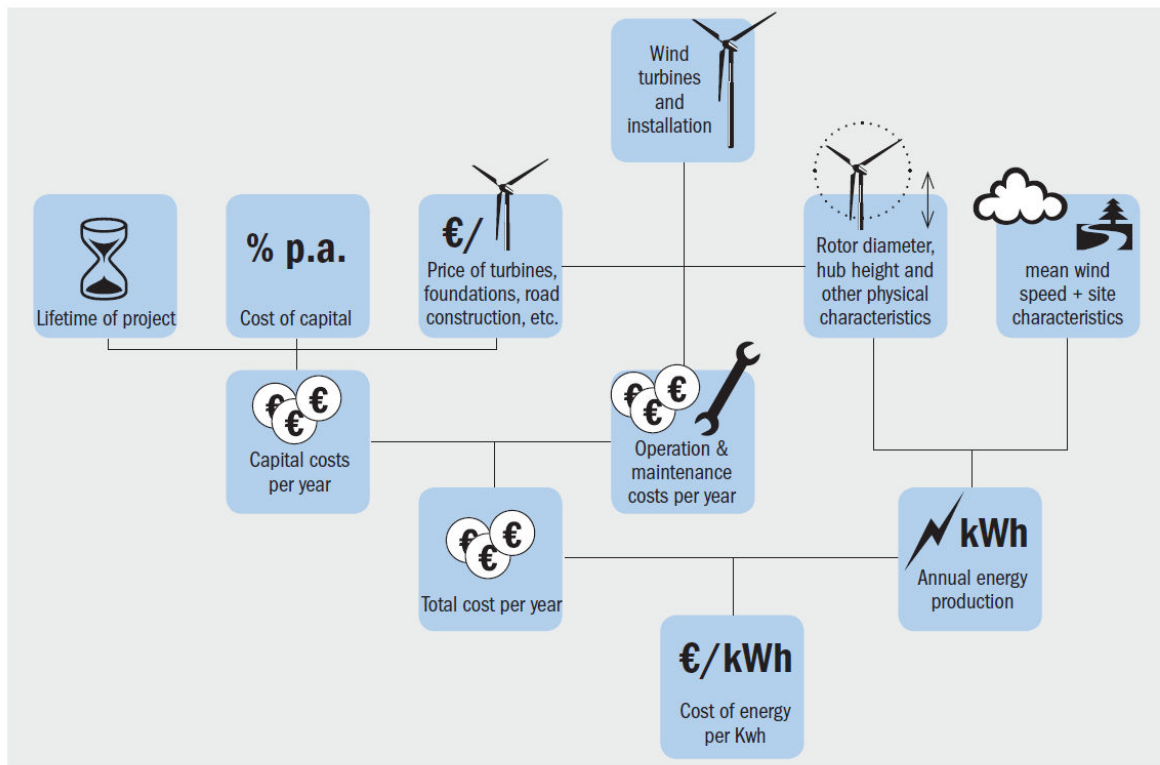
Wind turbines and installation

Lifetime of project

% p.a.

Cost of capital

€/

Price of turbines, foundations, road construction, etc.

Rotor diameter, hub height and other physical characteristics

mean wind speed + site characteristics

€ € €

Capital costs per year

€ € €

Operation & maintenance costs per year

€ € €

Total cost per year

kWh

Annual energy production

€/kWh

Cost of energy per Kwh